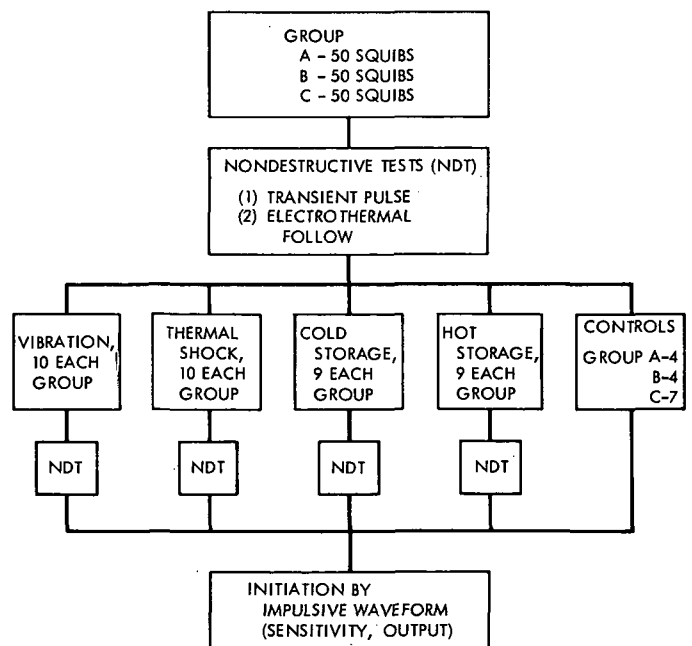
GROUP
A – 50 SQUIBS
B – 50 SQUIBS
C – 50 SQUIBS

NONDESTRUCTIVE TESTS (NDT)
(1) TRANSIENT PULSE
(2) ELECTROTHERMAL FOLLOW

VIBRATION, 10 EACH GROUP

THERMAL SHOCK, 10 EACH GROUP

COLD STORAGE, 9 EACH GROUP

HOT STORAGE, 9 EACH GROUP

CONTROLS
GROUP A–4
B–4
C–7

NDT

NDT

NDT

NDT

INITIATION BY IMPULSIVE WAVEFORM (SENSITIVITY, OUTPUT)